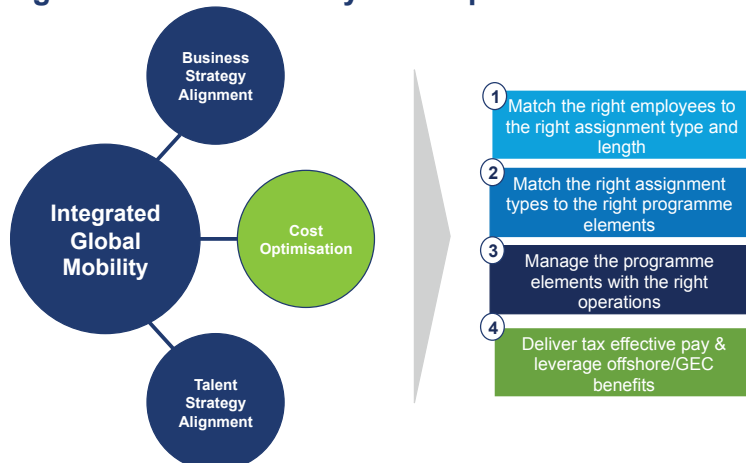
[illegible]

Business Strategy Alignment

Integrated Global Mobility

Cost Optimisation

Talent Strategy Alignment

1 Match the right employees to the right assignment type and length

2 Match the right assignment types to the right programme elements

3 Manage the programme elements with the right operations

4 Deliver tax effective pay & leverage offshore/GEC benefits